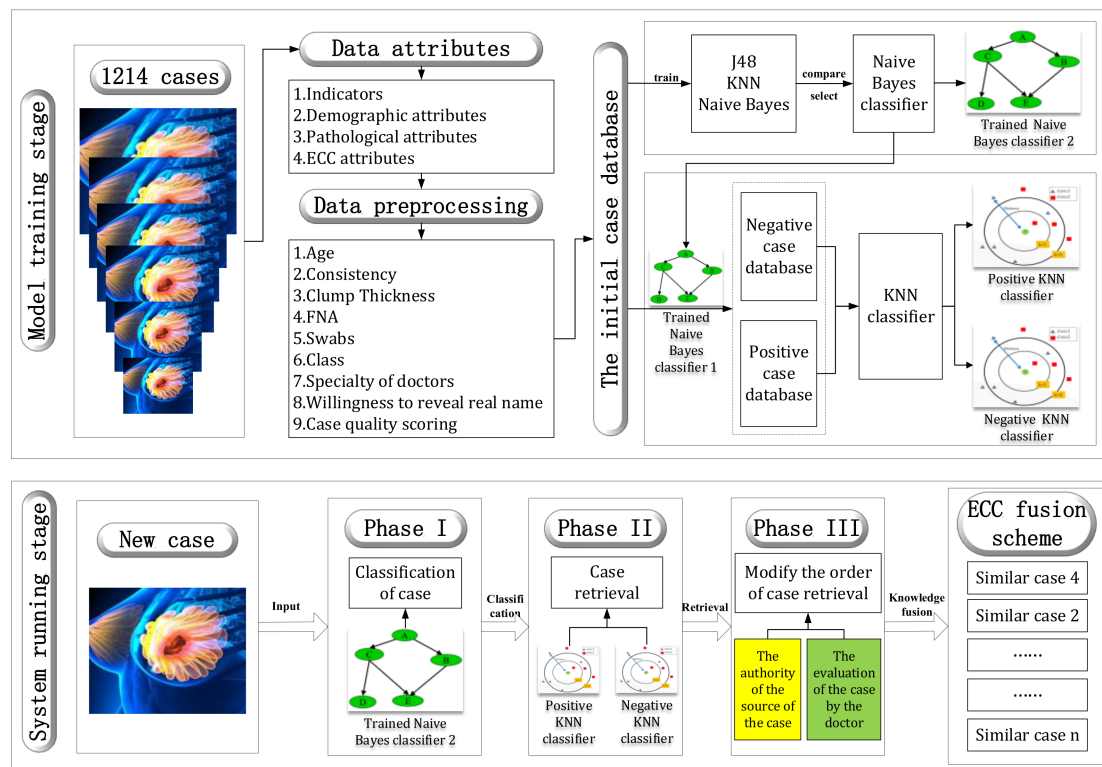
Model training stage

1214 cases

Data attributes

1.Indicators
2.Demographic attributes
3.Pathological attributes
4.ECC attributes

Data preprocessing

1.Age
2.Consistency
3.Clump Thickness
4.FNA
5.Swabs
6.Class
7.Specialty of doctors
8.Willingness to reveal real name
9.Case quality scoring

The initial case database

train

J48
KNN
Naive Bayes

compare
select

Naive Bayes classifier

A
C
B
D
E

Trained Naive Bayes classifier 2

Trained Naive Bayes classifier 1

Negative case database

Positive case database

KNN classifier

Positive KNN classifier

Negative KNN classifier

System running stage

New case

Input

Phase I

Classification of case

A
C
B
D
E

Trained Naive Bayes classifier 2

Classification

Phase II

Case retrieval

Positive KNN classifier

Negative KNN classifier

Retrieval

Phase III

Modify the order of case retrieval

The authority of the source of the case

The evaluation of the case by the doctor

Knowledge fusion

ECC fusion scheme

Similar case 4
Similar case 2
......
......
Similar case n